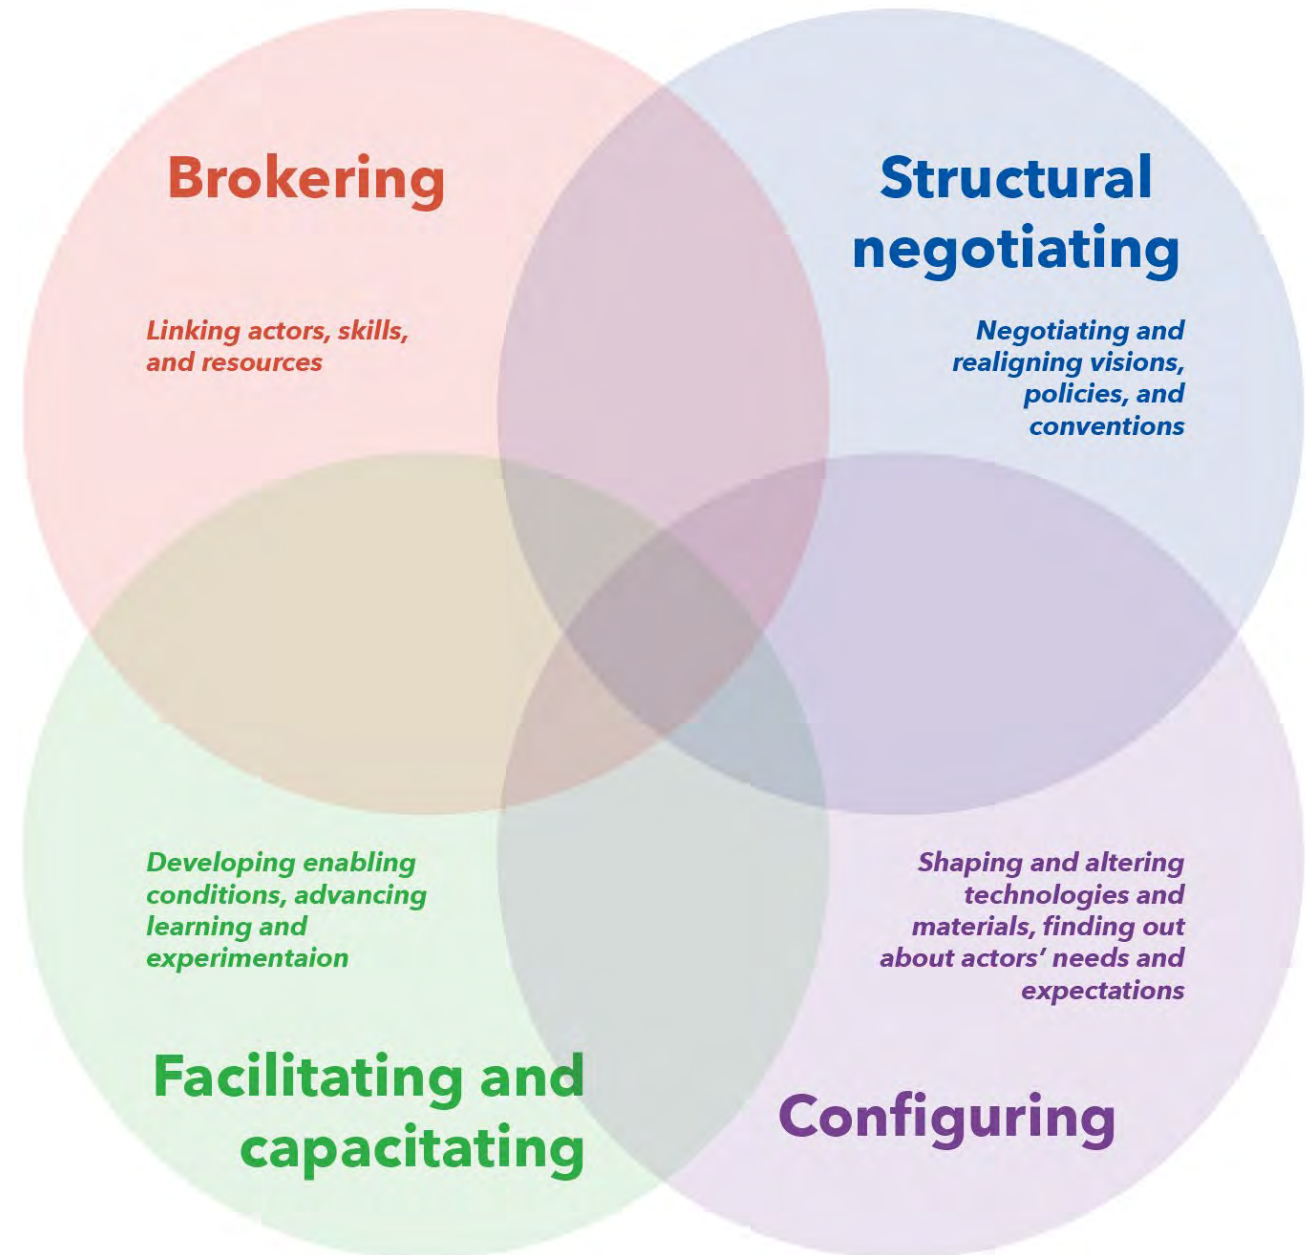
Brokering

Linking actors, skills, and resources

Structural negotiating

Negotiating and realigning visions, policies, and conventions

Developing enabling conditions, advancing learning and experimentaion

Facilitating and capacitating

Shaping and altering technologies and materials, finding out about actors' needs and expectations

Configuring